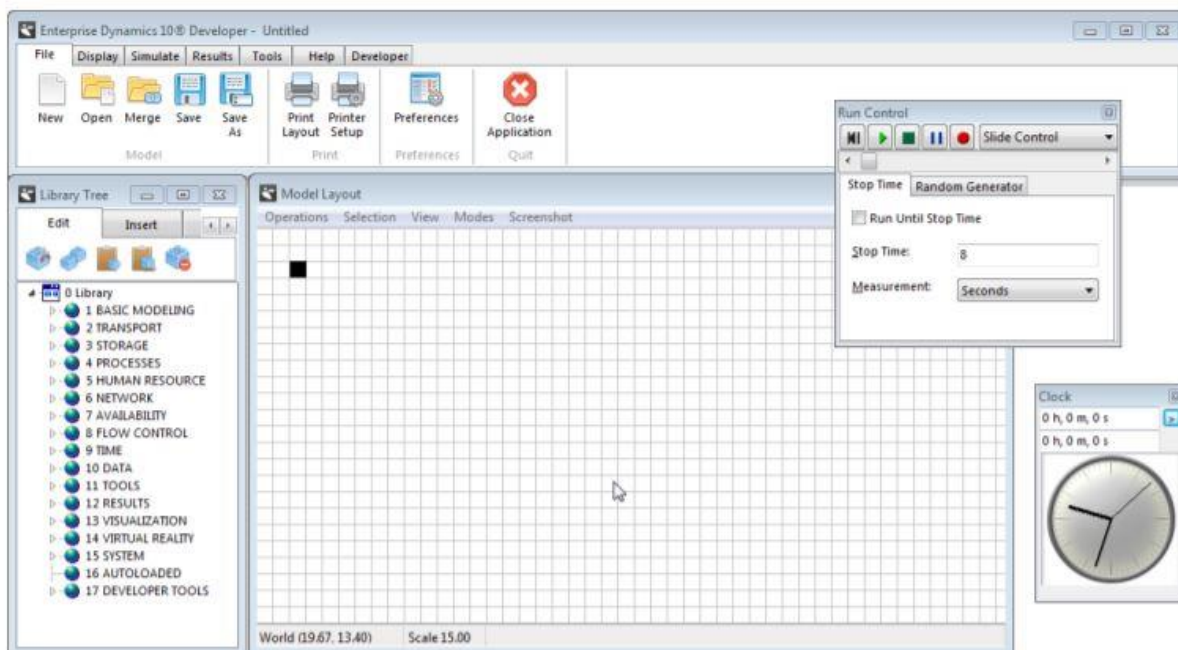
Enterprise Dynamics 10® Developer - Untitled

File Display Simulate Results Tools Help Developer

New Open Merge Save Save As
Model

Print Layout Printer Setup
Print

Preferences
Preferences

Close Application
Quit

Library Tree

Edit Insert

0 Library
1 BASIC MODELING
2 TRANSPORT
3 STORAGE
4 PROCESSES
5 HUMAN RESOURCE
6 NETWORK
7 AVAILABILITY
8 FLOW CONTROL
9 TIME
10 DATA
11 TOOLS
12 RESULTS
13 VISUALIZATION
14 VIRTUAL REALITY
15 SYSTEM
16 AUTOLOADED
17 DEVELOPER TOOLS

Model Layout

Operations Selection View Modes Screenshot

World (19.67, 13.40) Scale 15.00

Run Control

Slide Control

Stop Time Random Generator

Run Until Stop Time

Stop Time: 8

Measurement: Seconds

Clock

0 h, 0 m, 0 s
0 h, 0 m, 0 s